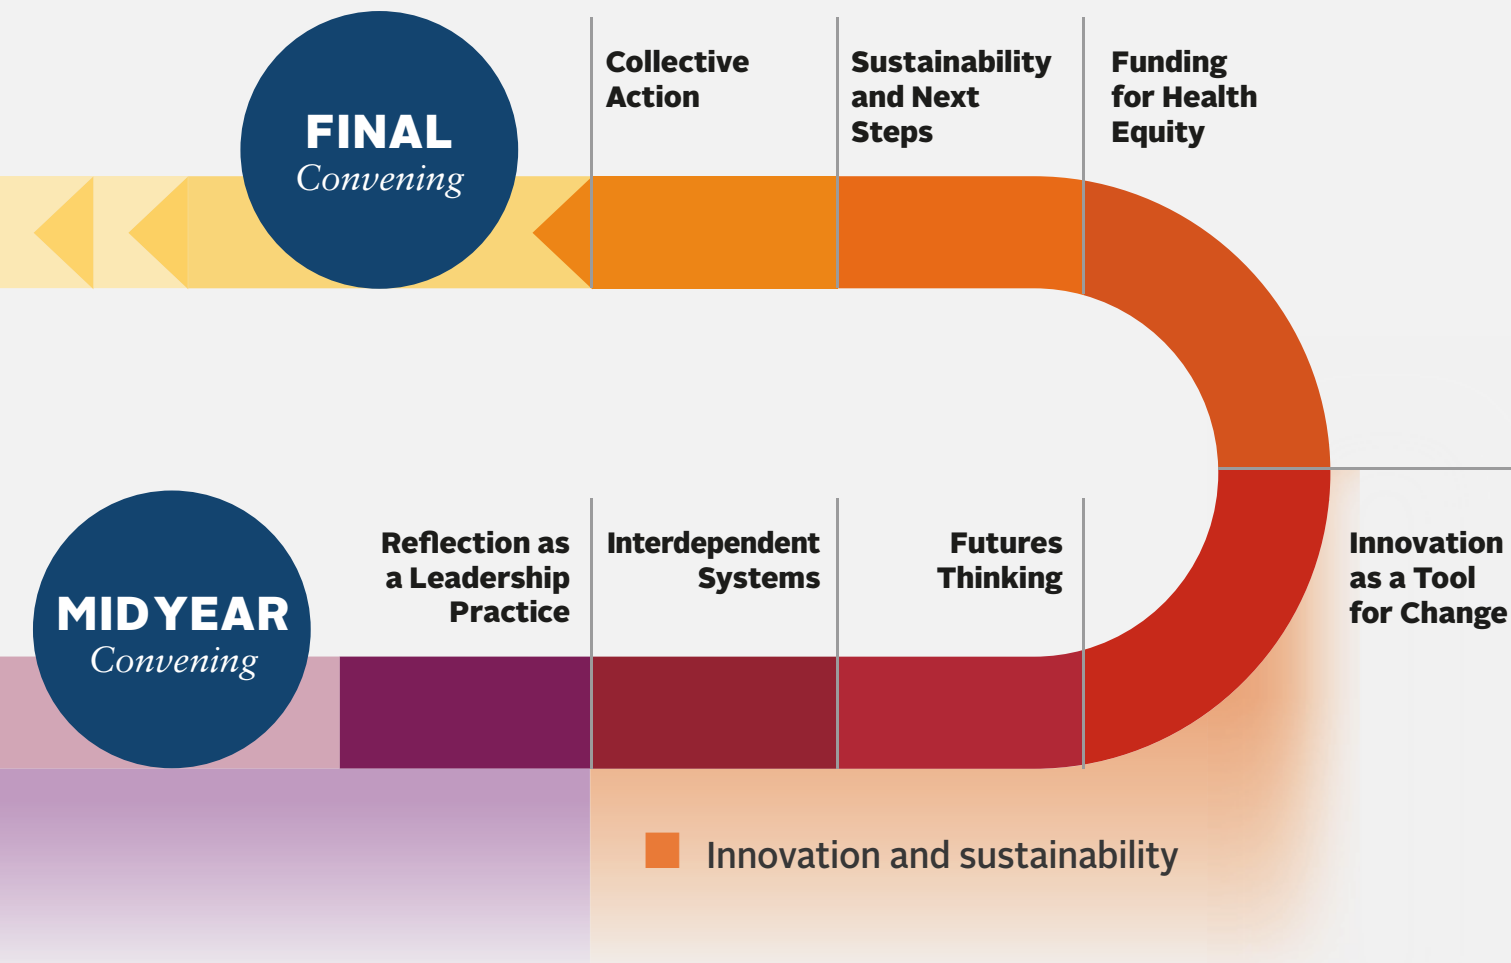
FINAL
Convening

Collective Action

Sustainability and Next Steps

Funding for Health Equity

MIDYEAR
Convening

Reflection as a Leadership Practice

Interdependent Systems

Futures Thinking

Innovation as a Tool for Change

Innovation and sustainability